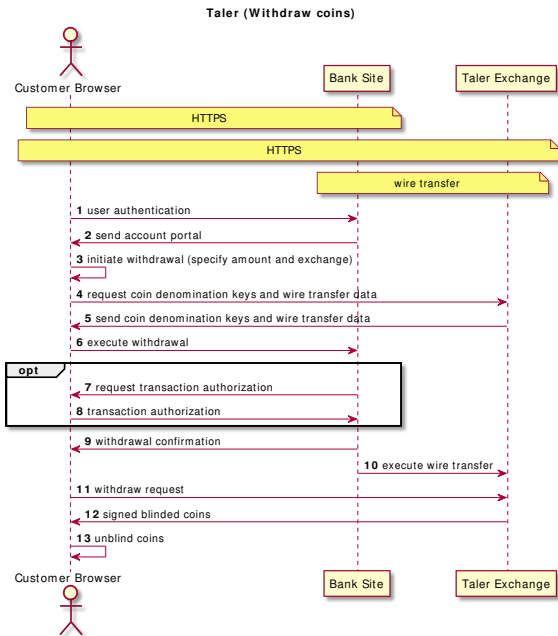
Taler (Withdraw coins)

Customer Browser

Bank Site

Taler Exchange

HTTPS

HTTPS

wire transfer

1 user authentication

2 send account portal

3 initiate withdrawal (specify amount and exchange)

4 request coin denomination keys and wire transfer data

5 send coin denomination keys and wire transfer data

6 execute withdrawal

opt

7 request transaction authorization

8 transaction authorization

9 withdrawal confirmation

10 execute wire transfer

11 withdraw request

12 signed blinded coins

13 unblind coins

Customer Browser

Bank Site

Taler Exchange